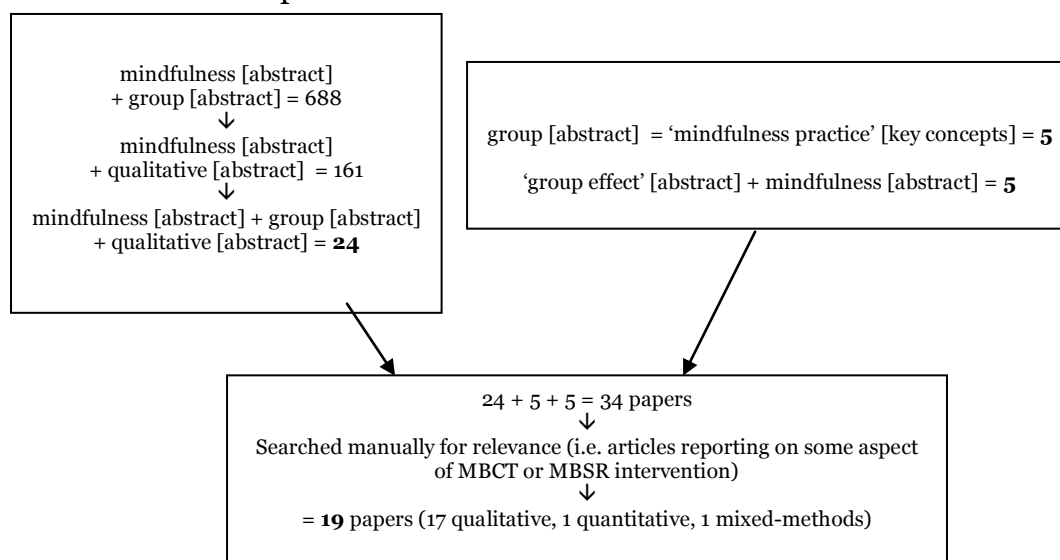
mindfulness [abstract] + group [abstract] = 688
↓
mindfulness [abstract] + qualitative [abstract] = 161
↓
mindfulness [abstract] + group [abstract] + qualitative [abstract] = **24**

group [abstract] = 'mindfulness practice' [key concepts] = **5**

'group effect' [abstract] + mindfulness [abstract] = **5**

24 + 5 + 5 = 34 papers
↓
Searched manually for relevance (i.e. articles reporting on some aspect of MBCT or MBSR intervention)
↓
= **19** papers (17 qualitative, 1 quantitative, 1 mixed-methods)